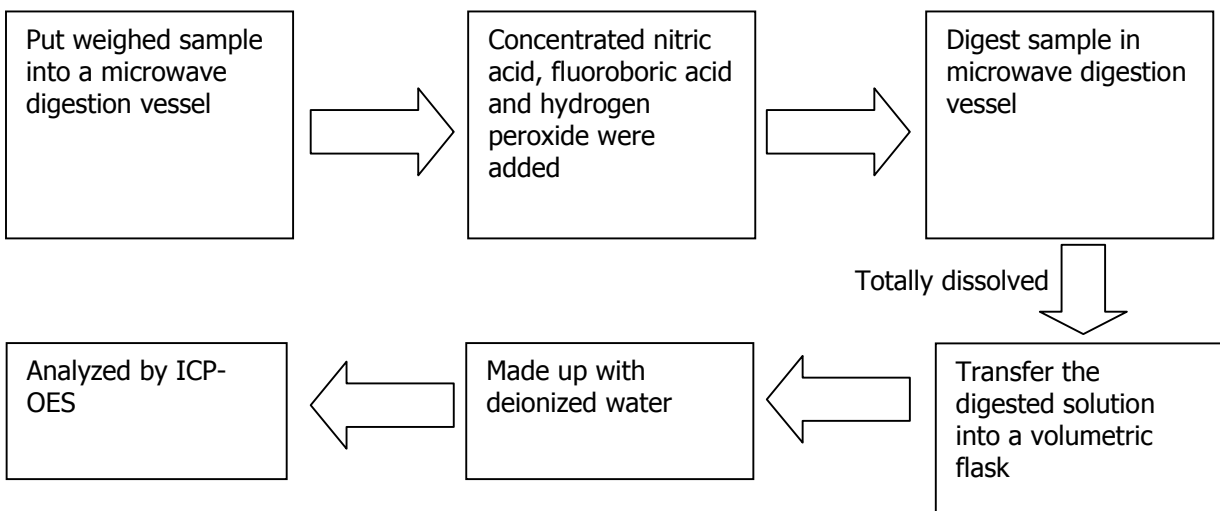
Put weighed sample into a microwave digestion vessel

Concentrated nitric acid, fluoroboric acid and hydrogen peroxide were added

Digest sample in microwave digestion vessel

Totally dissolved

Transfer the digested solution into a volumetric flask

Made up with deionized water

Analyzed by ICP-OES